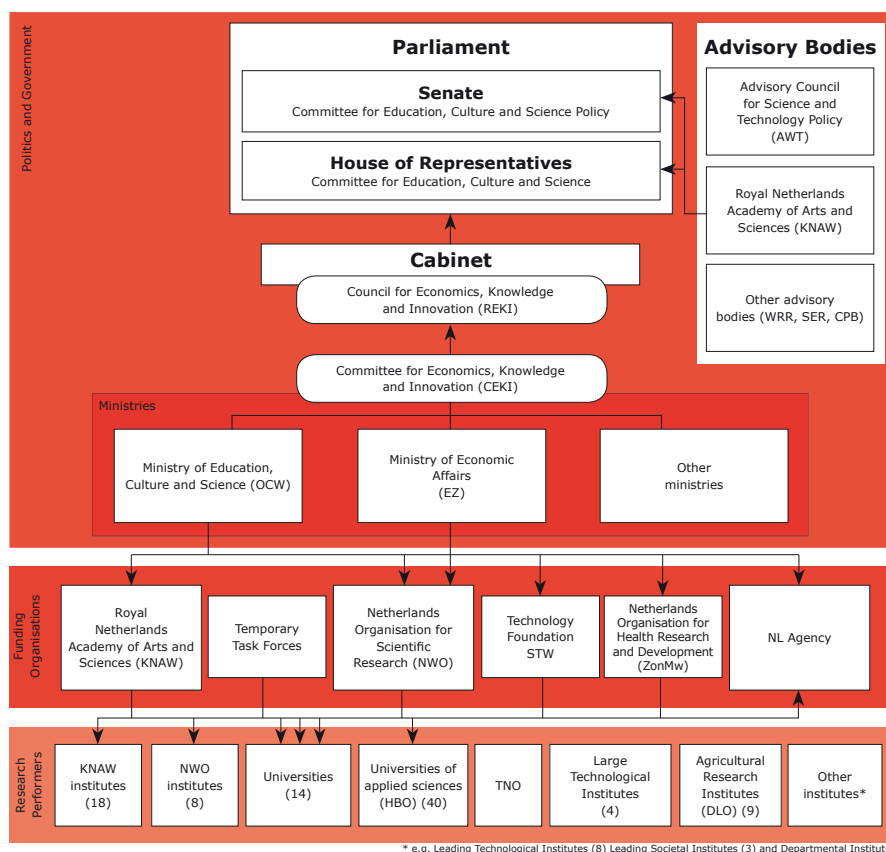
Politics and Government

Parliament

Senate
Committee for Education, Culture and Science Policy

House of Representatives
Committee for Education, Culture and Science

Advisory Bodies

Advisory Council for Science and Technology Policy (AWT)

Royal Netherlands Academy of Arts and Sciences (KNAW)

Other advisory bodies (WRR, SER, CPB)

Cabinet

Council for Economics, Knowledge and Innovation (REKI)

Committee for Economics, Knowledge and Innovation (CEKI)

Ministries

Ministry of Education, Culture and Science (OCW)

Ministry of Economic Affairs (EZ)

Other ministries

Funding Organisations

Royal Netherlands Academy of Arts and Sciences (KNAW)

Temporary Task Forces

Netherlands Organisation for Scientific Research (NWO)

Technology Foundation STW

Netherlands Organisation for Health Research and Development (ZonMw)

NL Agency

Research Performers

KNAW institutes (18)

NWO institutes (8)

Universities (14)

Universities of applied sciences (HBO) (40)

TNO

Large Technological Institutes (4)

Agricultural Research Institutes (DLO) (9)

Other institutes*

* e.g. Leading Technological Institutes (8) Leading Societal Institutes (3) and Departmental Institut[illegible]